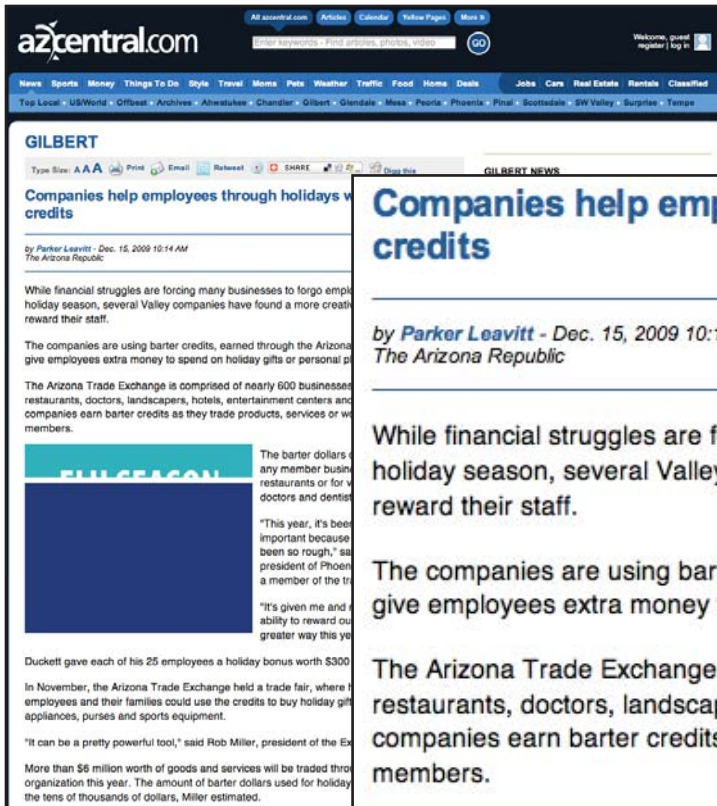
azcentral.com

All azcentral.com Articles Calendar Yellow Pages More

Enter keywords - Find articles, photos, video GO

Welcome, guest register | log in

News Sports Money Things To Do Style Travel Moms Pets Weather Traffic Food Home Deals Jobs Cars Real Estate Rentals Classified

Top Local US/World Offbeat Archives Ahwatukee Chandler Gilbert Glendale Mesa Peoria Phoenix Pinal Scottsdale SW Valley Surprise Tempe

GILBERT

Type Size: A A A Print Email Retweet SHARE Digg this

GILBERT NEWS

Companies help employees through holidays w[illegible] credits

by Parker Leavitt - Dec. 15, 2009 10:14 AM
The Arizona Republic

While financial struggles are forcing many businesses to forgo empl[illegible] holiday season, several Valley companies have found a more creativ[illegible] reward their staff.

The companies are using barter credits, earned through the Arizona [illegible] give employees extra money to spend on holiday gifts or personal p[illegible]

The Arizona Trade Exchange is comprised of nearly 600 businesses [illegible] restaurants, doctors, landscapers, hotels, entertainment centers and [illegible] companies earn barter credits as they trade products, services or w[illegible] members.

FLU SEASON

The barter dollars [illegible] any member busin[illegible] restaurants or for v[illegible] doctors and dentist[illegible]

"This year, it's bee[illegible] important because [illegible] been so rough," sa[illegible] president of Phoen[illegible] a member of the tr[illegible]

"It's given me and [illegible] ability to reward ou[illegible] greater way this ye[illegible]

Duckett gave each of his 25 employees a holiday bonus worth $300 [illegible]

In November, the Arizona Trade Exchange held a trade fair, where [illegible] employees and their families could use the credits to buy holiday gif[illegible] appliances, purses and sports equipment.

"It can be a pretty powerful tool," said Rob Miller, president of the Ex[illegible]

More than $6 million worth of goods and services will be traded thro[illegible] organization this year. The amount of barter dollars used for holiday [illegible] the tens of thousands of dollars, Miller estimated.

Companies help emp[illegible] credits

by Parker Leavitt - Dec. 15, 2009 10:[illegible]
The Arizona Republic

While financial struggles are f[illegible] holiday season, several Valley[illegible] reward their staff.

The companies are using bar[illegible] give employees extra money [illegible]

The Arizona Trade Exchange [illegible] restaurants, doctors, landscap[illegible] companies earn barter credits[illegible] members.